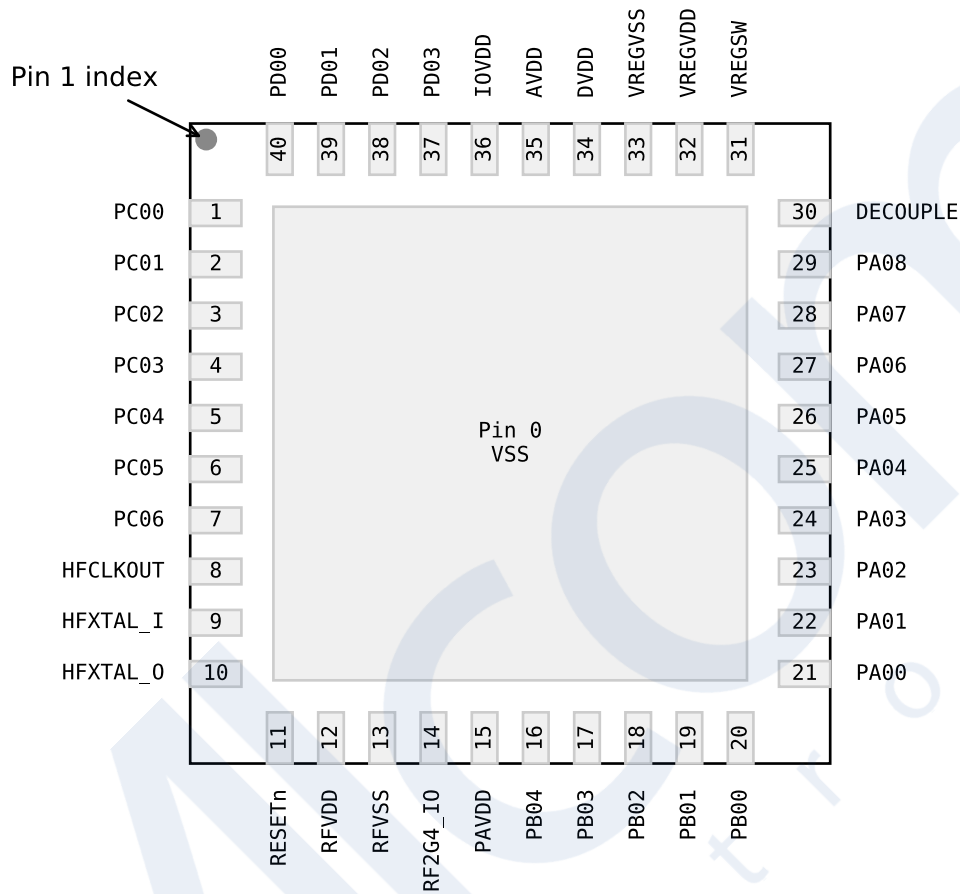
Pin 1 index

PD00 PD01 PD02 PD03 IOVDD AVDD DVDD VREGVSS VREGVDD VREGSW

40 39 38 37 36 35 34 33 32 31

PC00 1
PC01 2
PC02 3
PC03 4
PC04 5
PC05 6
PC06 7
HFCLKOUT 8
HFXTAL_I 9
HFXTAL_O 10

30 DECOUPLE
29 PA08
28 PA07
27 PA06
26 PA05
25 PA04
24 PA03
23 PA02
22 PA01
21 PA00

Pin 0
VSS

11 12 13 14 15 16 17 18 19 20

RESETn RFVDD RFVSS RF2G4_IO PAVDD PB04 PB03 PB02 PB01 PB00